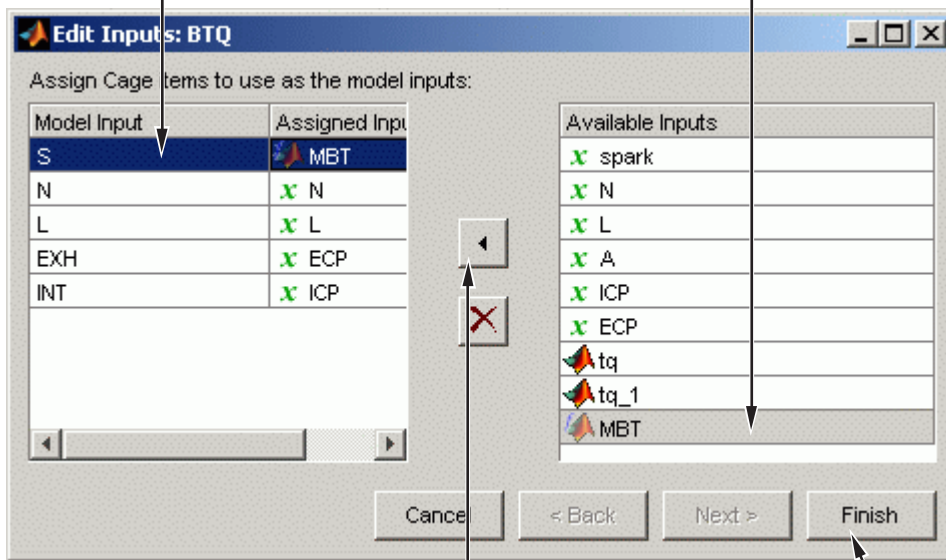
Edit Inputs: BTQ

Assign Cage items to use as the model inputs:

| Model Input | Assigned Inpu |
|---|---|
| S | MBT |
| N | $x$ N |
| L | $x$ L |
| EXH | $x$ ECP |
| INT | $x$ ICP |

| Available Inputs |
|---|
| $x$ spark |
| $x$ N |
| $x$ L |
| $x$ A |
| $x$ ICP |
| $x$ ECP |
| tq |
| tq_1 |
| MBT |

Cancel
< Back
Next >
Finish